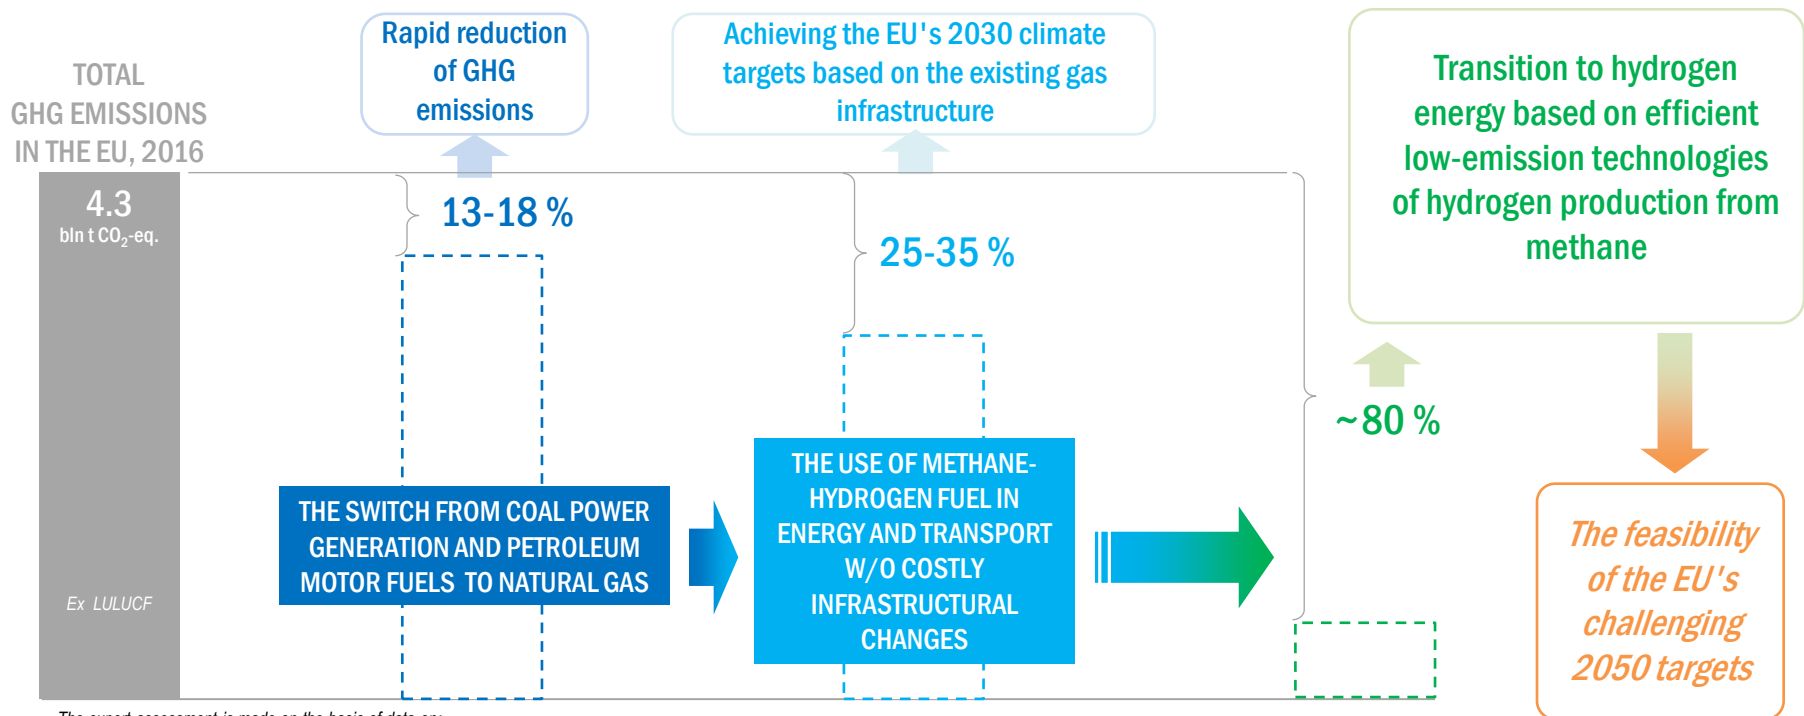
TOTAL GHG EMISSIONS IN THE EU, 2016

4.3 bln t $CO_2$-eq.

Ex LULUCF

Rapid reduction of GHG emissions

13-18 %

Achieving the EU's 2030 climate targets based on the existing gas infrastructure

25-35 %

Transition to hydrogen energy based on efficient low-emission technologies of hydrogen production from methane

~80 %

THE SWITCH FROM COAL POWER GENERATION AND PETROLEUM MOTOR FUELS TO NATURAL GAS

THE USE OF METHANE-HYDROGEN FUEL IN ENERGY AND TRANSPORT W/O COSTLY INFRASTRUCTURAL CHANGES

The feasibility of the EU's challenging 2050 targets

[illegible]